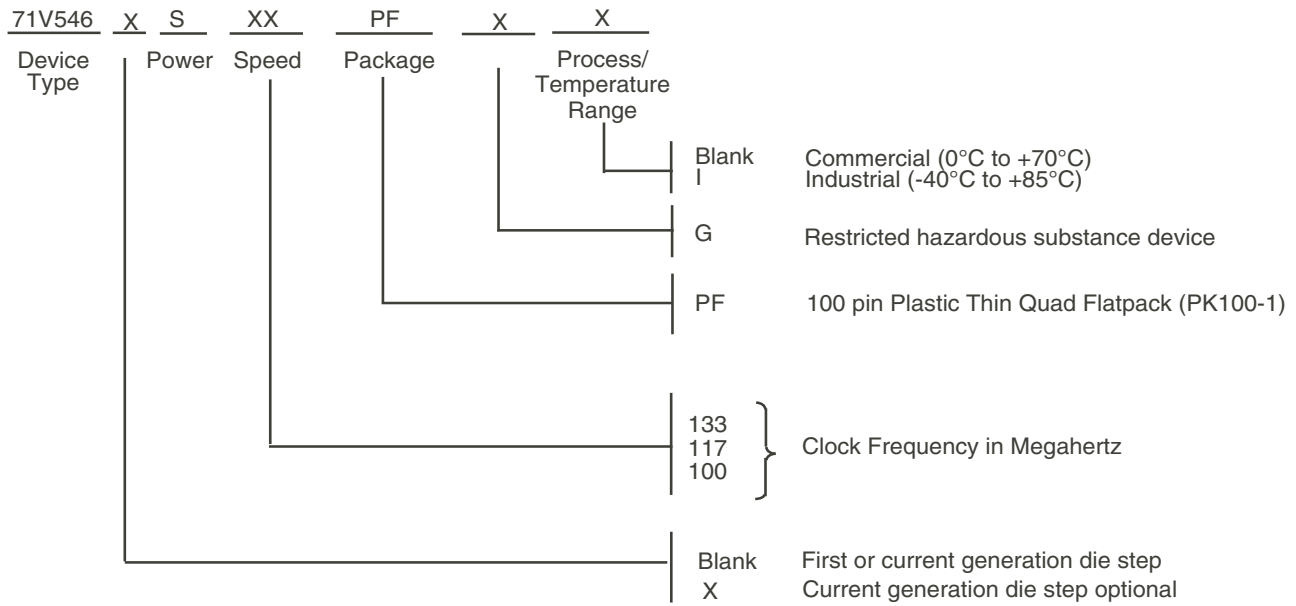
71V546 X S XX PF X X

Device Type

Power

Speed

Package

Process/ Temperature Range

Blank Commercial (0°C to +70°C)
I Industrial (-40°C to +85°C)

G Restricted hazardous substance device

PF 100 pin Plastic Thin Quad Flatpack (PK100-1)

133
117
100
Clock Frequency in Megahertz

Blank First or current generation die step
X Current generation die step optional